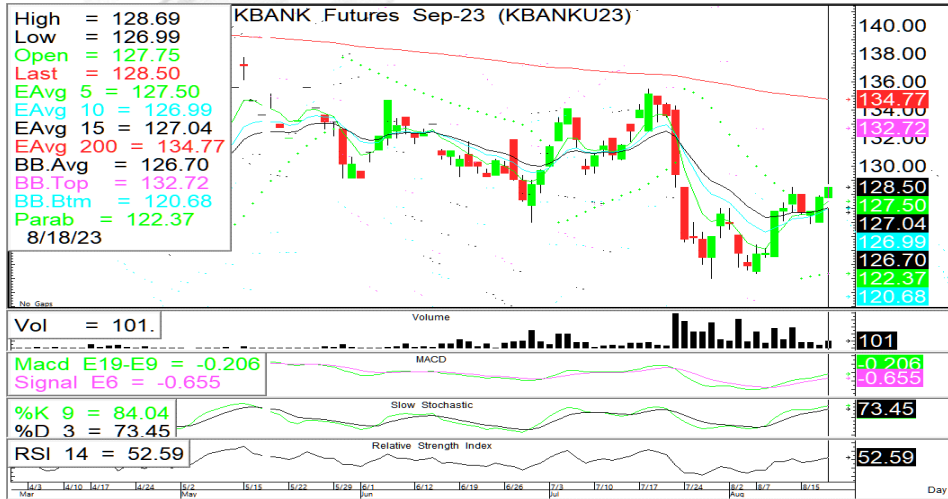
High = 128.69
Low = 126.99
Open = 127.75
Last = 128.50
EAvg 5 = 127.50
EAvg 10 = 126.99
EAvg 15 = 127.04
EAvg 200 = 134.77
BB.Avg = 126.70
BB.Top = 132.72
BB.Btm = 120.68
Parab = 122.37
8/18/23

KBANK Futures Sep-23 (KBANKU23)

140.00
138.00
136.00
134.77
134.00
132.72
130.00
128.50
127.50
127.04
126.99
126.70
122.37
120.68

No Gaps

Vol = 101.
Volume
101

Macd E19-E9 = -0.206
Signal E6 = -0.655
MACD
-0.206
-0.655

%K 9 = 84.04
%D 3 = 73.45
Slow Stochastic
73.45

RSI 14 = 52.59
Relative Strength Index
52.59

Mar 4/10 4/17 4/24 5/2 May 5/15 5/22 5/29 6/1 Jun 6/12 6/19 6/26 7/3 Jul 7/10 7/17 7/24 8/2 Aug 8/7 8/15 Day